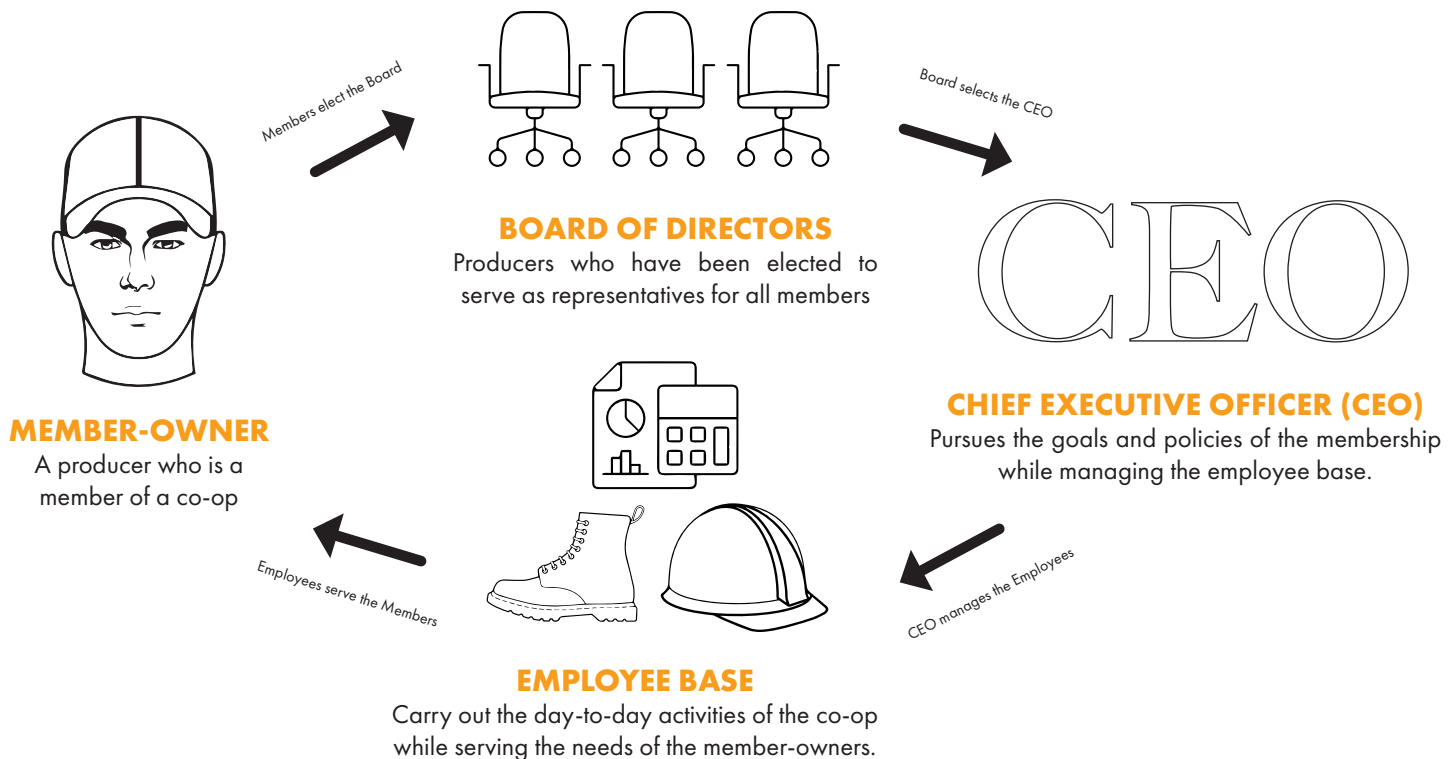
Members elect the Board

BOARD OF DIRECTORS
Producers who have been elected to serve as representatives for all members

Board selects the CEO

CEO

CHIEF EXECUTIVE OFFICER (CEO)
Pursues the goals and policies of the membership while managing the employee base.

MEMBER-OWNER
A producer who is a member of a co-op

CEO manages the Employees

Employees serve the Members

EMPLOYEE BASE
Carry out the day-to-day activities of the co-op while serving the needs of the member-owners.